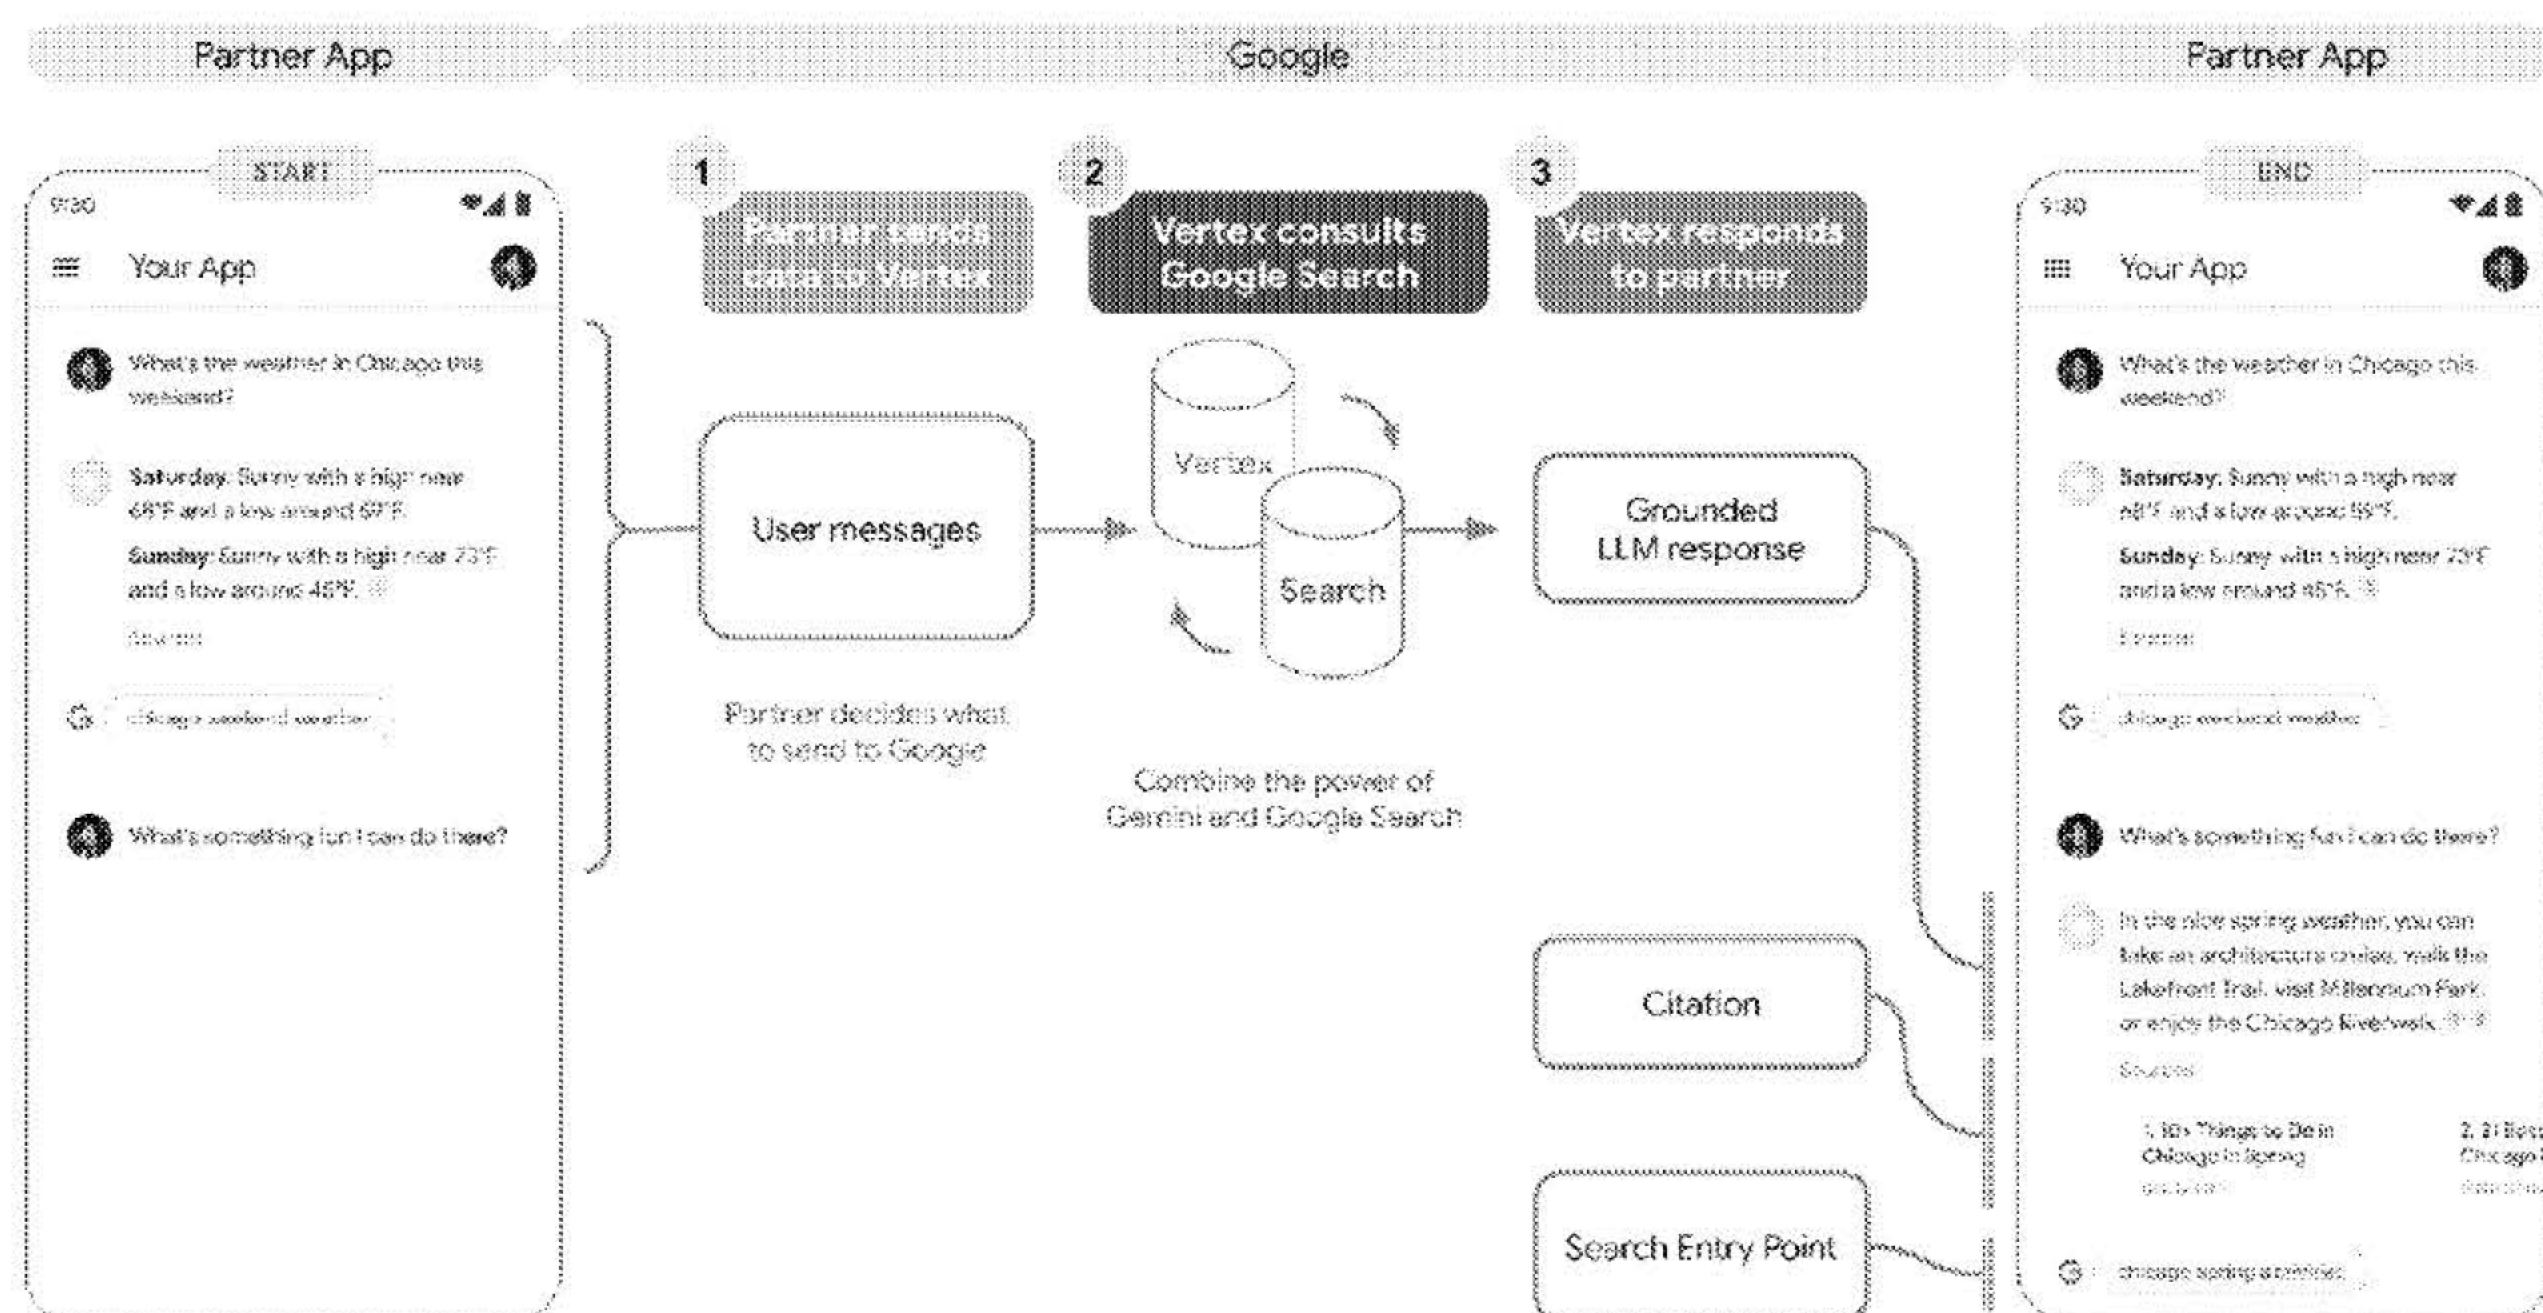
Partner App

Google

Partner App

START

9:30

Your App

What's the weather in Chicago this weekend?

Saturday: Sunny with a high near 68°F and a low around 50°F.

Sunday: Sunny with a high near 73°F and a low around 46°F.

Sources

chicago weekend weather

What's something fun I can do there?

1

Partner sends data to Vertex

User messages

Partner decides what to send to Google

2

Vertex consults Google Search

Vertex

Search

Combine the power of Gemini and Google Search

3

Vertex responds to partner

Grounded LLM response

Citation

Search Entry Point

END

9:30

Your App

What's the weather in Chicago this weekend?

Saturday: Sunny with a high near 68°F and a low around 50°F.

Sunday: Sunny with a high near 73°F and a low around 46°F.

Sources

chicago weekend weather

What's something fun I can do there?

In the nice spring weather, you can take an architecture cruise, walk the Lakefront Trail, visit Millennium Park, or enjoy the Chicago Riverwalk.

Sources

1. 10+ Things to Do in Chicago in Spring

2. 21 Best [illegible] Chicago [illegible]

chicago spring activities